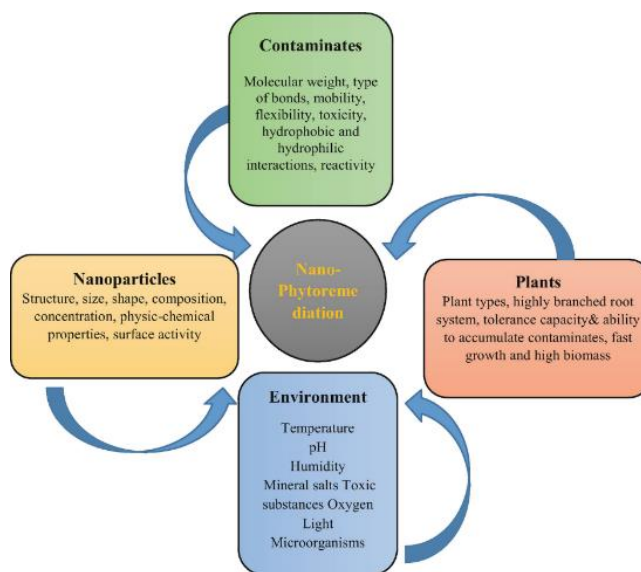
Contaminates

Molecular weight, type of bonds, mobility, flexibility, toxicity, hydrophobic and hydrophilic interactions, reactivity

Nanoparticles

Structure, size, shape, composition, concentration, physic-chemical properties, surface activity

Nano-Phytoreme diation

Plants

Plant types, highly branched root system, tolerance capacity& ability to accumulate contaminates, fast growth and high biomass

Environment

Temperature
pH
Humidity
Mineral salts Toxic substances Oxygen
Light
Microorganisms